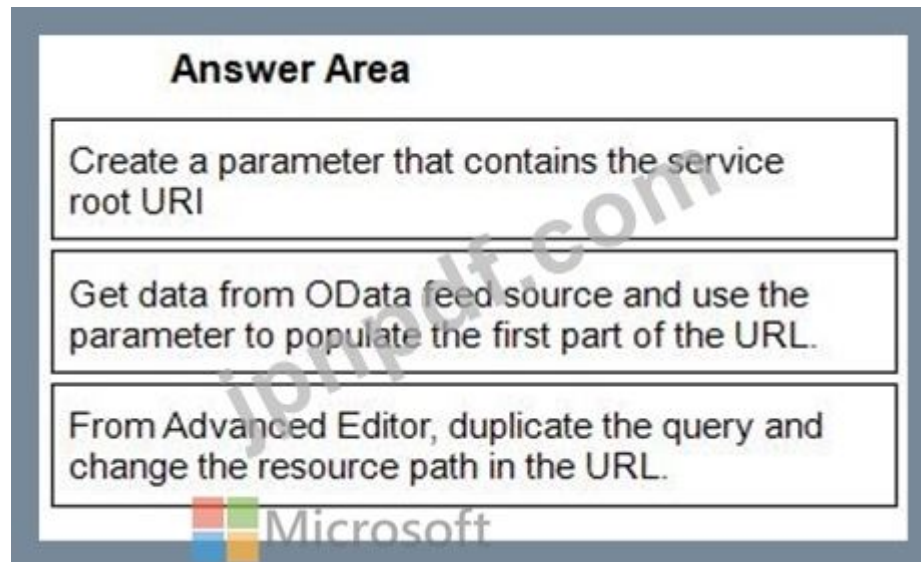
Answer Area

Create a parameter that contains the service root URI

Get data from OData feed source and use the parameter to populate the first part of the URL.

From Advanced Editor, duplicate the query and change the resource path in the URL.

jpmpdf.com

Microsoft